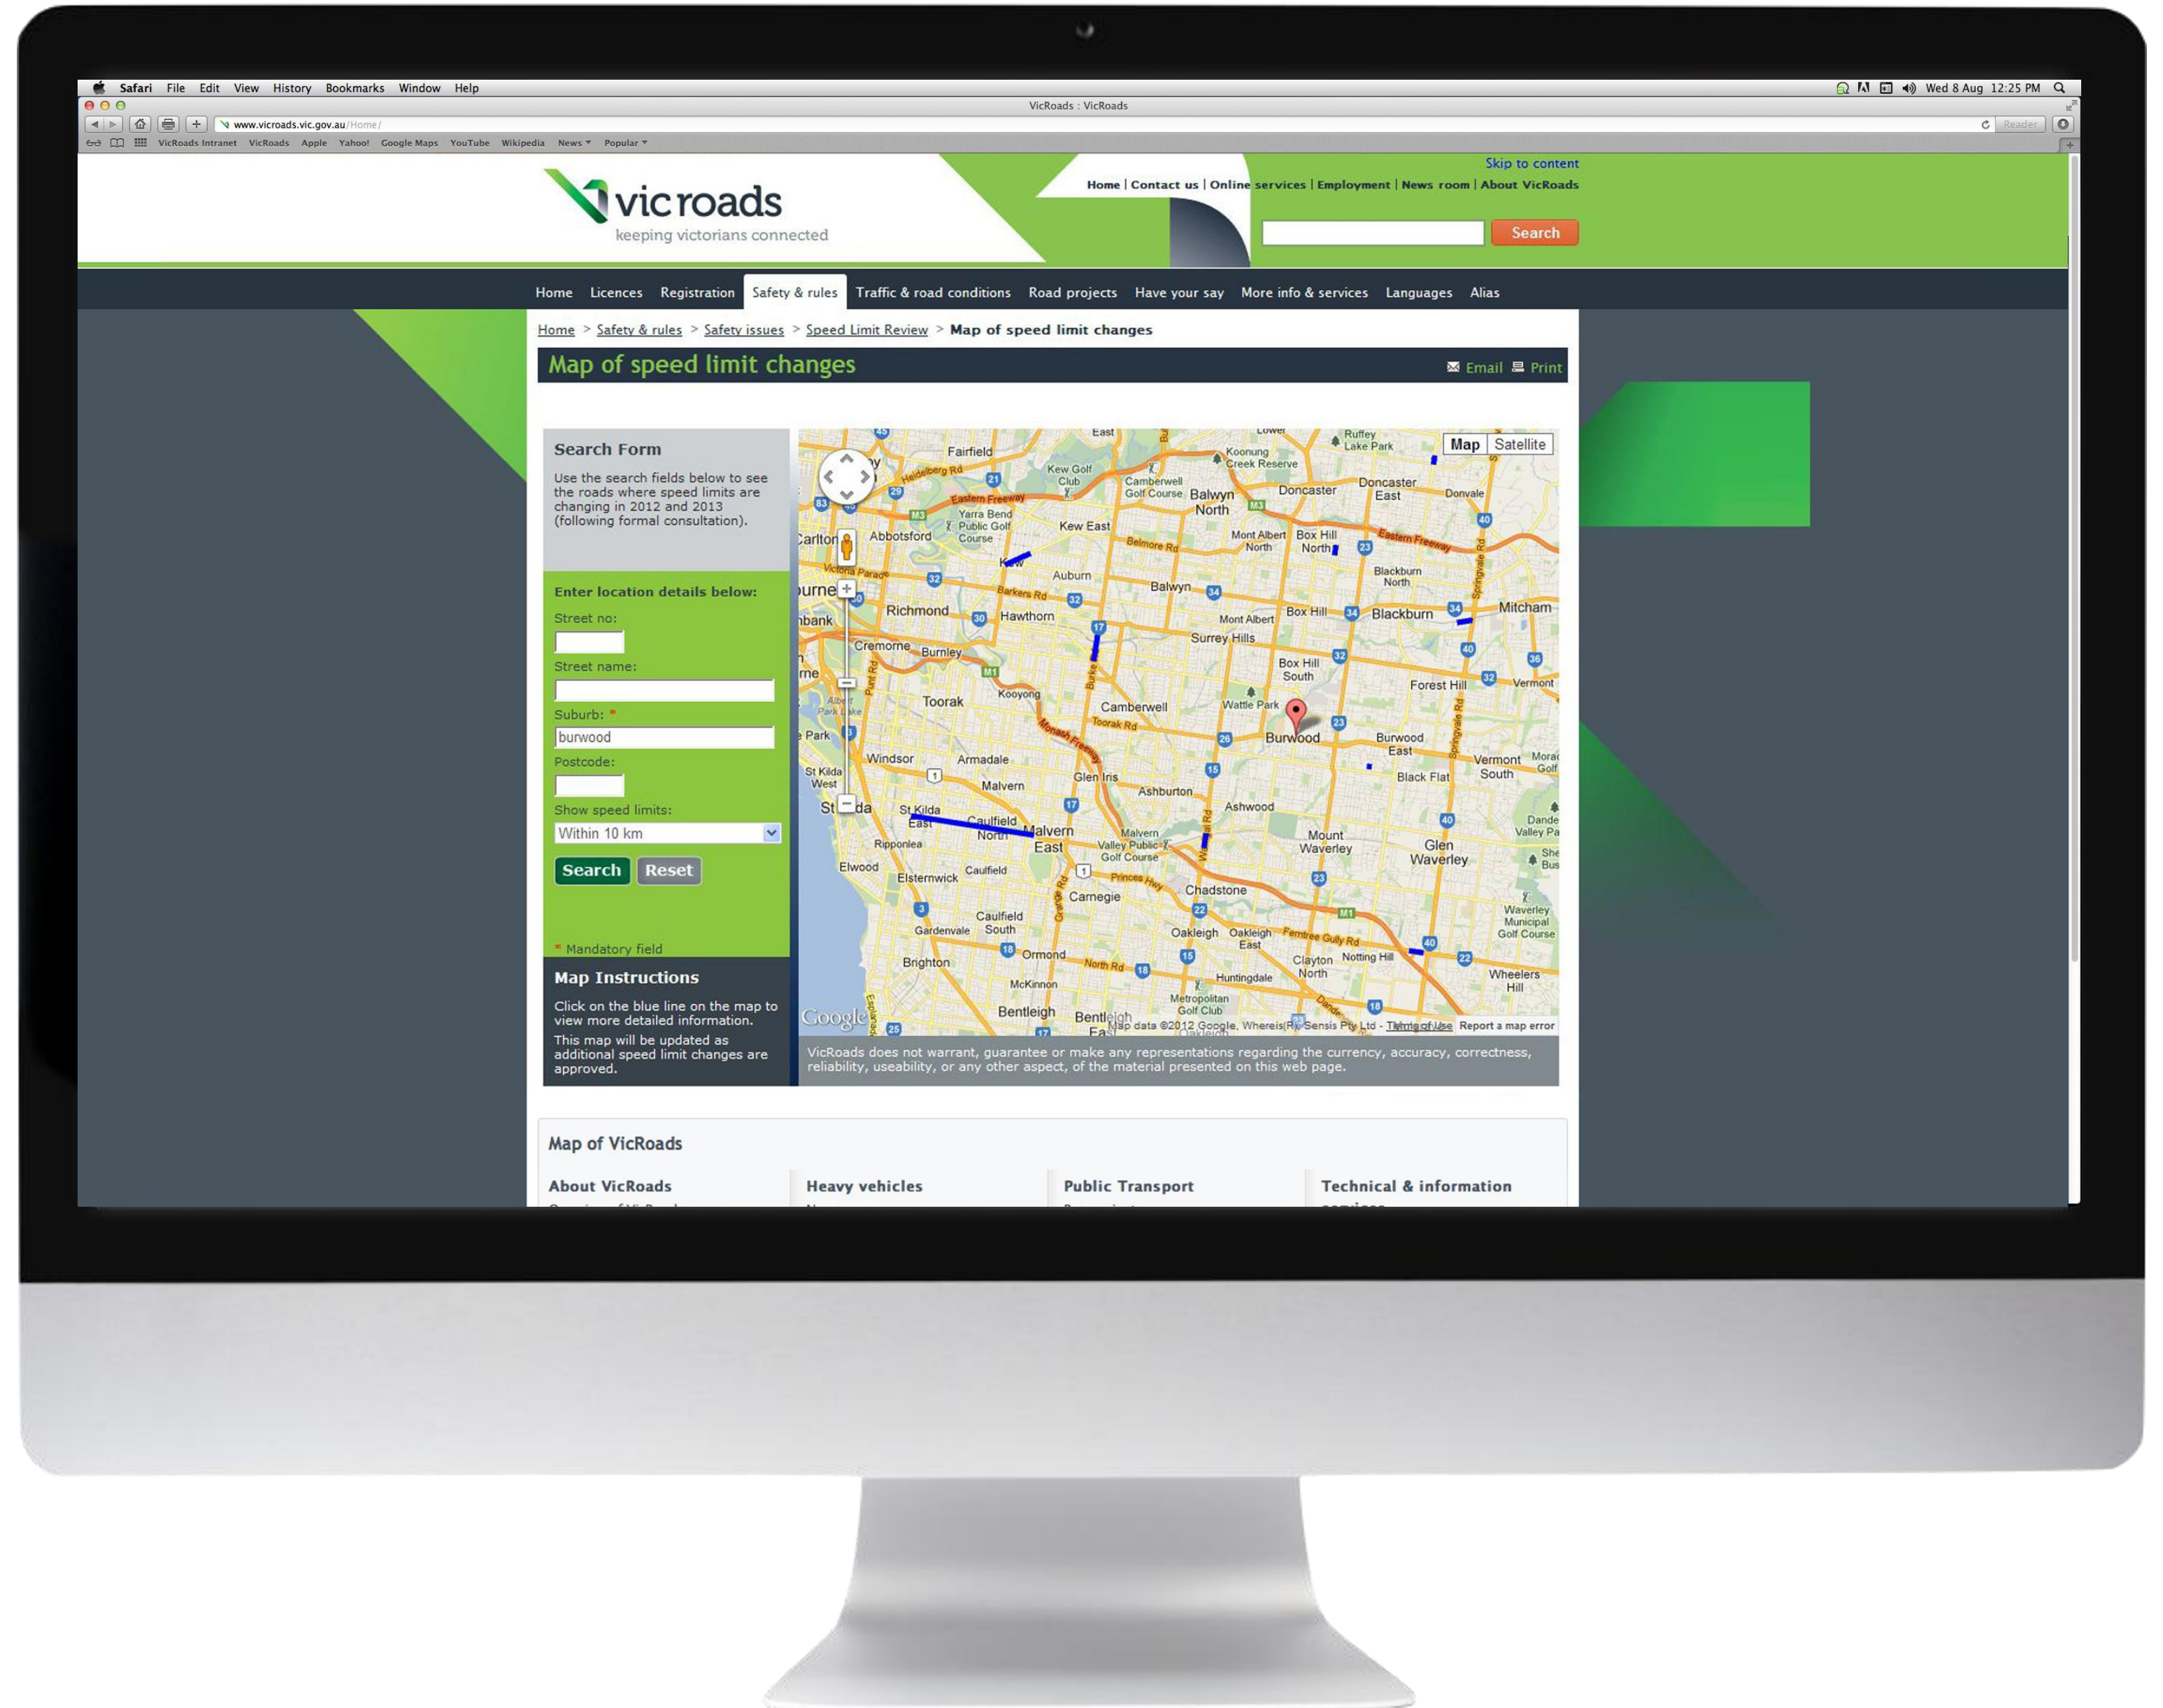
Safari File Edit View History Bookmarks Window Help

Wed 8 Aug 12:25 PM

VicRoads : VicRoads

www.vicroads.vic.gov.au/Home/

Reader

VicRoads Intranet VicRoads Apple Yahoo! Google Maps YouTube Wikipedia News Popular

vicroads
keeping victorians connected

Skip to content

Home | Contact us | Online services | Employment | News room | About VicRoads

Search

Home Licences Registration Safety & rules Traffic & road conditions Road projects Have your say More info & services Languages Alias

Home > Safety & rules > Safety issues > Speed Limit Review > Map of speed limit changes

Map of speed limit changes

Email Print

Search Form

Use the search fields below to see the roads where speed limits are changing in 2012 and 2013 (following formal consultation).

Enter location details below:

Street no:

Street name:

Suburb: *

burwood

Postcode:

Show speed limits:

Within 10 km

Search Reset

* Mandatory field

Map Instructions

Click on the blue line on the map to view more detailed information.

This map will be updated as additional speed limit changes are approved.

Map Satellite

Fairfield Kew Golf Club Camberwell Golf Course Balwyn North Doncaster Doncaster East Donvale Koonung Creek Reserve Ruffey Lake Park Heidelberg Rd Eastern Freeway Yarra Bend Public Golf Course Kew East Abbotsford Carlton Belmore Rd Mont Albert North Box Hill North Victoria Parade Kew Auburn Balwyn Blackburn North Mitcham Barkers Rd Richmond Hawthorn Mont Albert Box Hill Blackburn Surrey Hills Cremorne Burnley Box Hill South Forest Hill Vermont Kooyong Toorak Camberwell Wattle Park Toorak Rd Monash Fwy Burwood Burwood East Park Windsor Armadale Glen Iris Black Flat Vermont South St Kilda West Malvern Ashburton Ashwood St Kilda St Kilda East Caulfield North Malvern East Mount Waverley Glen Waverley Ripponlea Malvern Valley Public Golf Course Elwood Elsternwick Caulfield Carnegie Princes Hwy Chadstone Caulfield South Gardenvale Oakleigh Oakleigh East Ferntree Gully Rd Waverley Municipal Golf Course Brighton Ormond North Rd Clayton North Notting Hill Wheelers Hill McKinnon Huntingdale Metropolitan Golf Club Bentleigh Bentleigh East Google

Map data ©2012 Google, Whereis(R), Sensis Pty Ltd - Terms of Use Report a map error

VicRoads does not warrant, guarantee or make any representations regarding the currency, accuracy, correctness, reliability, useability, or any other aspect, of the material presented on this web page.

Map of VicRoads

About VicRoads

Heavy vehicles

Public Transport

Technical & information services